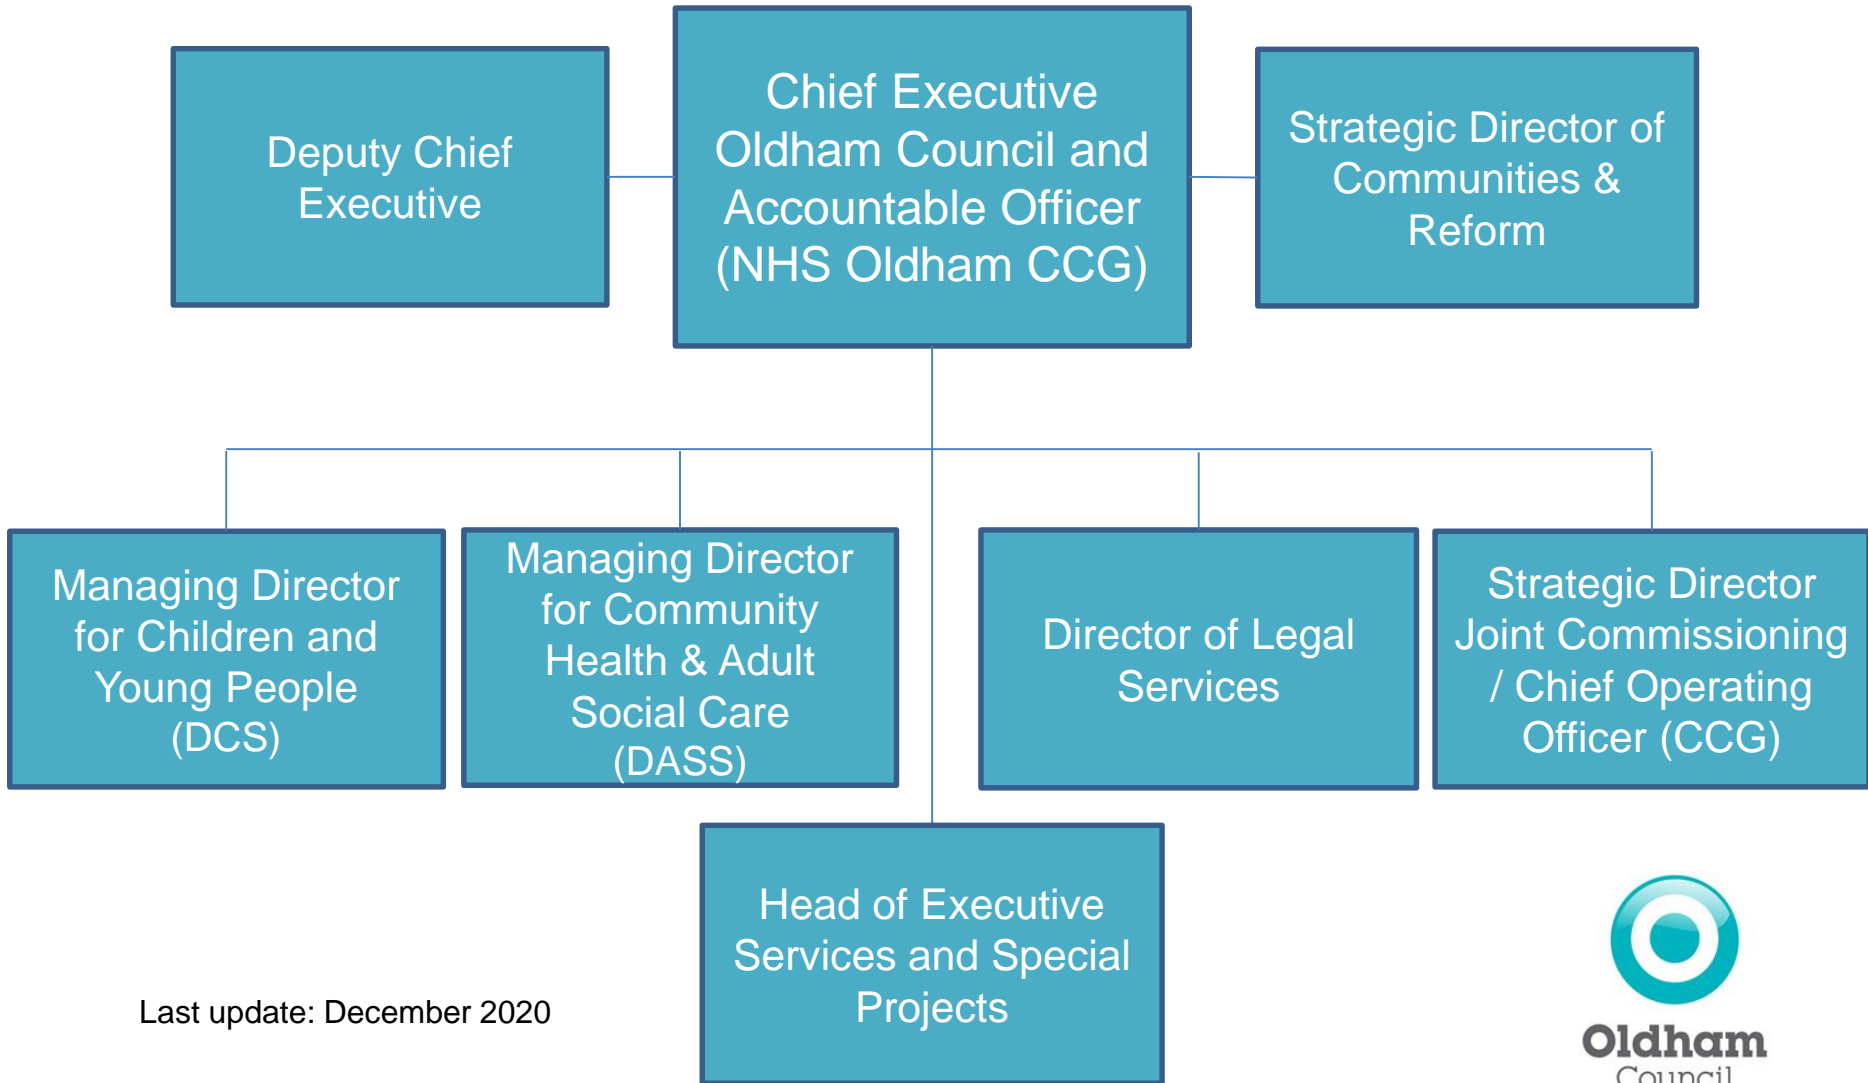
Deputy Chief Executive

Chief Executive Oldham Council and Accountable Officer (NHS Oldham CCG)

Strategic Director of Communities & Reform

Managing Director for Children and Young People (DCS)

Managing Director for Community Health & Adult Social Care (DASS)

Director of Legal Services

Strategic Director Joint Commissioning / Chief Operating Officer (CCG)

Head of Executive Services and Special Projects

Last update: December 2020

Oldham Council